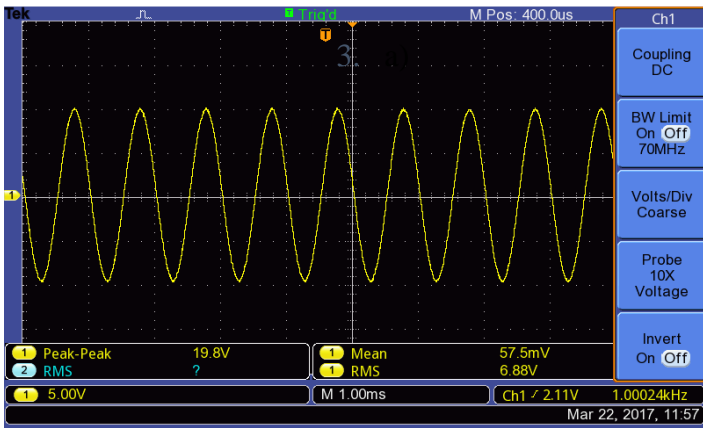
Tek
T Trig'd
M Pos: 400.0us
Ch1
T
3. a)
Coupling DC
BW Limit On Off 70MHz
Volts/Div Coarse
Probe 10X Voltage
Invert On Off
1
1 Peak-Peak 19.8V
2 RMS ?
1 Mean 57.5mV
1 RMS 6.88V
1 5.00V
M 1.00ms
Ch1 ⁄ 2.11V 1.00024kHz
Mar 22, 2017, 11:57